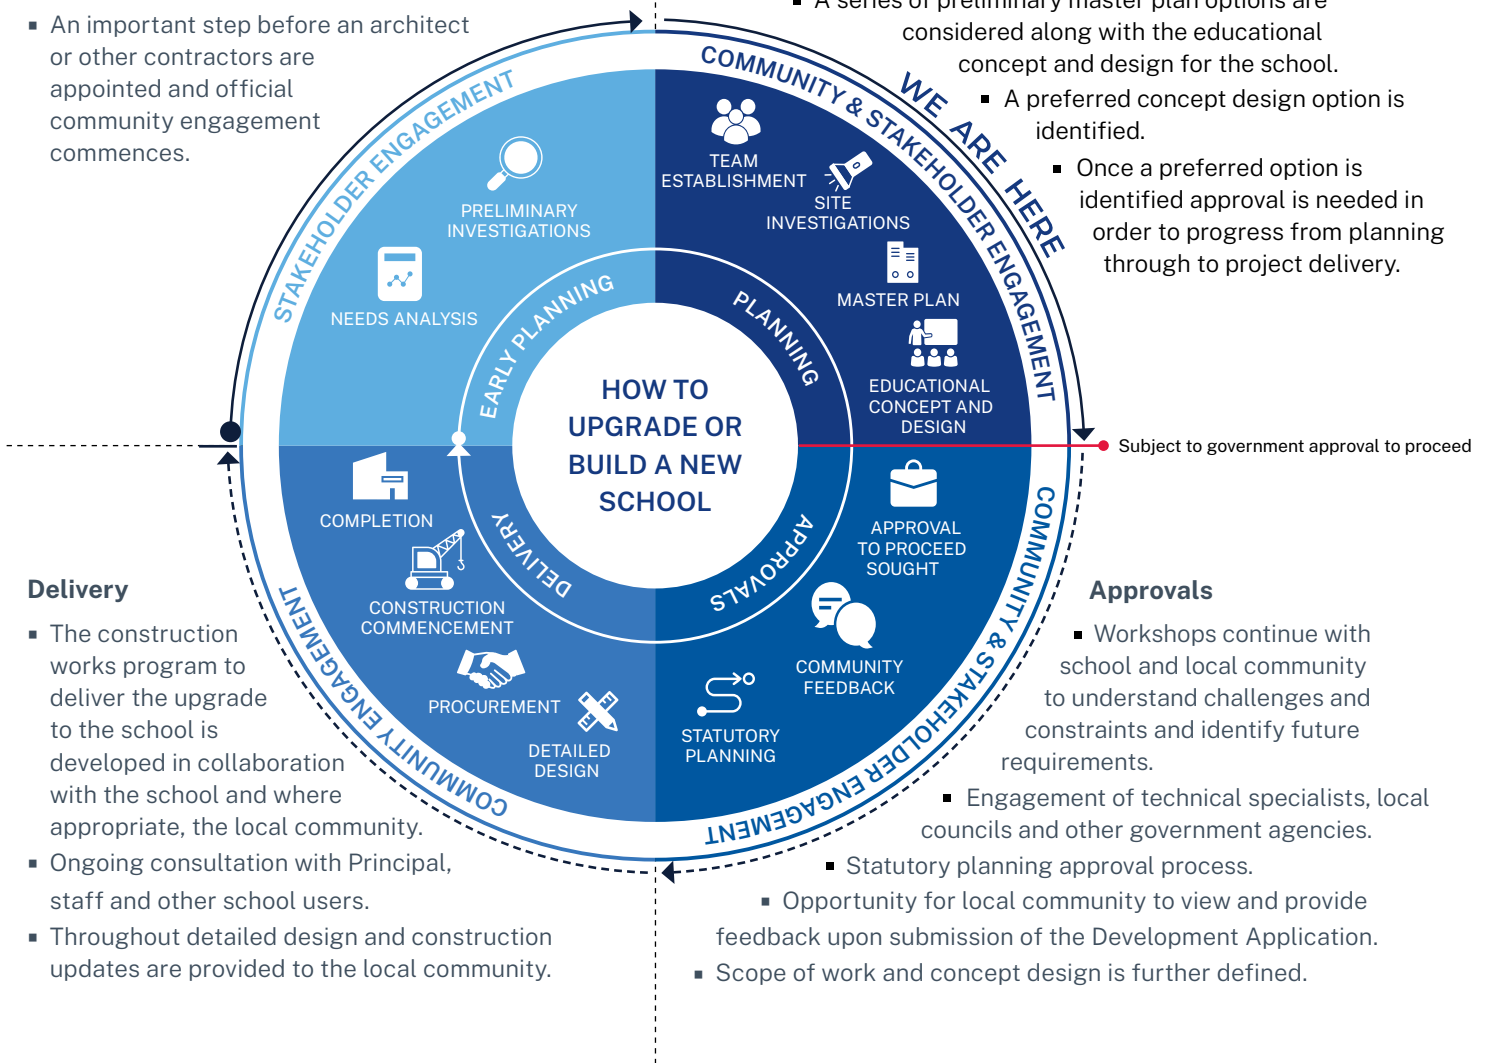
▪ An important step before an architect or other contractors are appointed and official community engagement commences.

▪ A series of preliminary master plan options are considered along with the educational concept and design for the school.
▪ A preferred concept design option is identified.
▪ Once a preferred option is identified approval is needed in order to progress from planning through to project delivery.

STAKEHOLDER ENGAGEMENT

COMMUNITY & STAKEHOLDER ENGAGEMENT

WE ARE HERE

PRELIMINARY INVESTIGATIONS

NEEDS ANALYSIS

TEAM ESTABLISHMENT

SITE INVESTIGATIONS

MASTER PLAN

EDUCATIONAL CONCEPT AND DESIGN

EARLY PLANNING

PLANNING

HOW TO UPGRADE OR BUILD A NEW SCHOOL

DELIVERY

APPROVALS

Subject to government approval to proceed

COMPLETION

CONSTRUCTION COMMENCEMENT

PROCUREMENT

DETAILED DESIGN

APPROVAL TO PROCEED SOUGHT

COMMUNITY FEEDBACK

STATUTORY PLANNING

COMMUNITY ENGAGEMENT

COMMUNITY & STAKEHOLDER ENGAGEMENT

Delivery
▪ The construction works program to deliver the upgrade to the school is developed in collaboration with the school and where appropriate, the local community.
▪ Ongoing consultation with Principal, staff and other school users.
▪ Throughout detailed design and construction updates are provided to the local community.

Approvals
▪ Workshops continue with school and local community to understand challenges and constraints and identify future requirements.
▪ Engagement of technical specialists, local councils and other government agencies.
▪ Statutory planning approval process.
▪ Opportunity for local community to view and provide feedback upon submission of the Development Application.
▪ Scope of work and concept design is further defined.